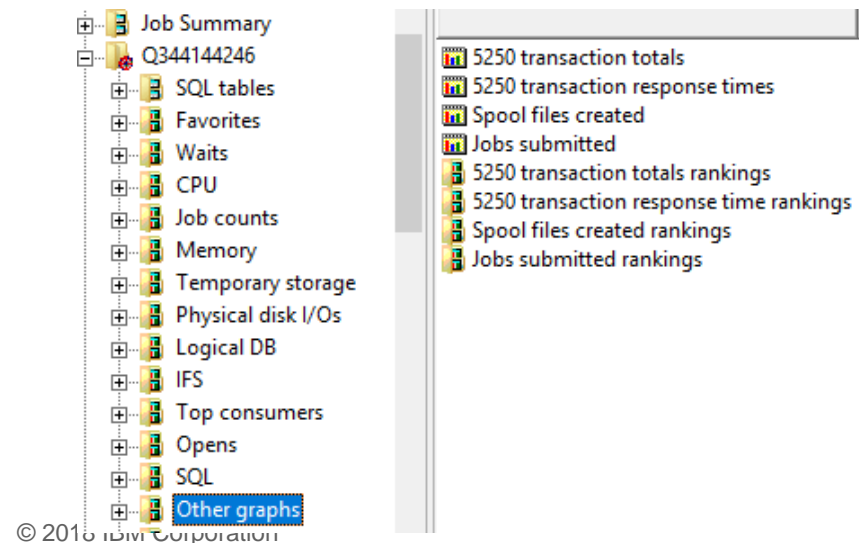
Job Summary
Q344144246
SQL tables
Favorites
Waits
CPU
Job counts
Memory
Temporary storage
Physical disk I/Os
Logical DB
IFS
Top consumers
Opens
SQL
Other graphs

5250 transaction totals
5250 transaction response times
Spool files created
Jobs submitted
5250 transaction totals rankings
5250 transaction response time rankings
Spool files created rankings
Jobs submitted rankings

© 2018 IBM Corporation